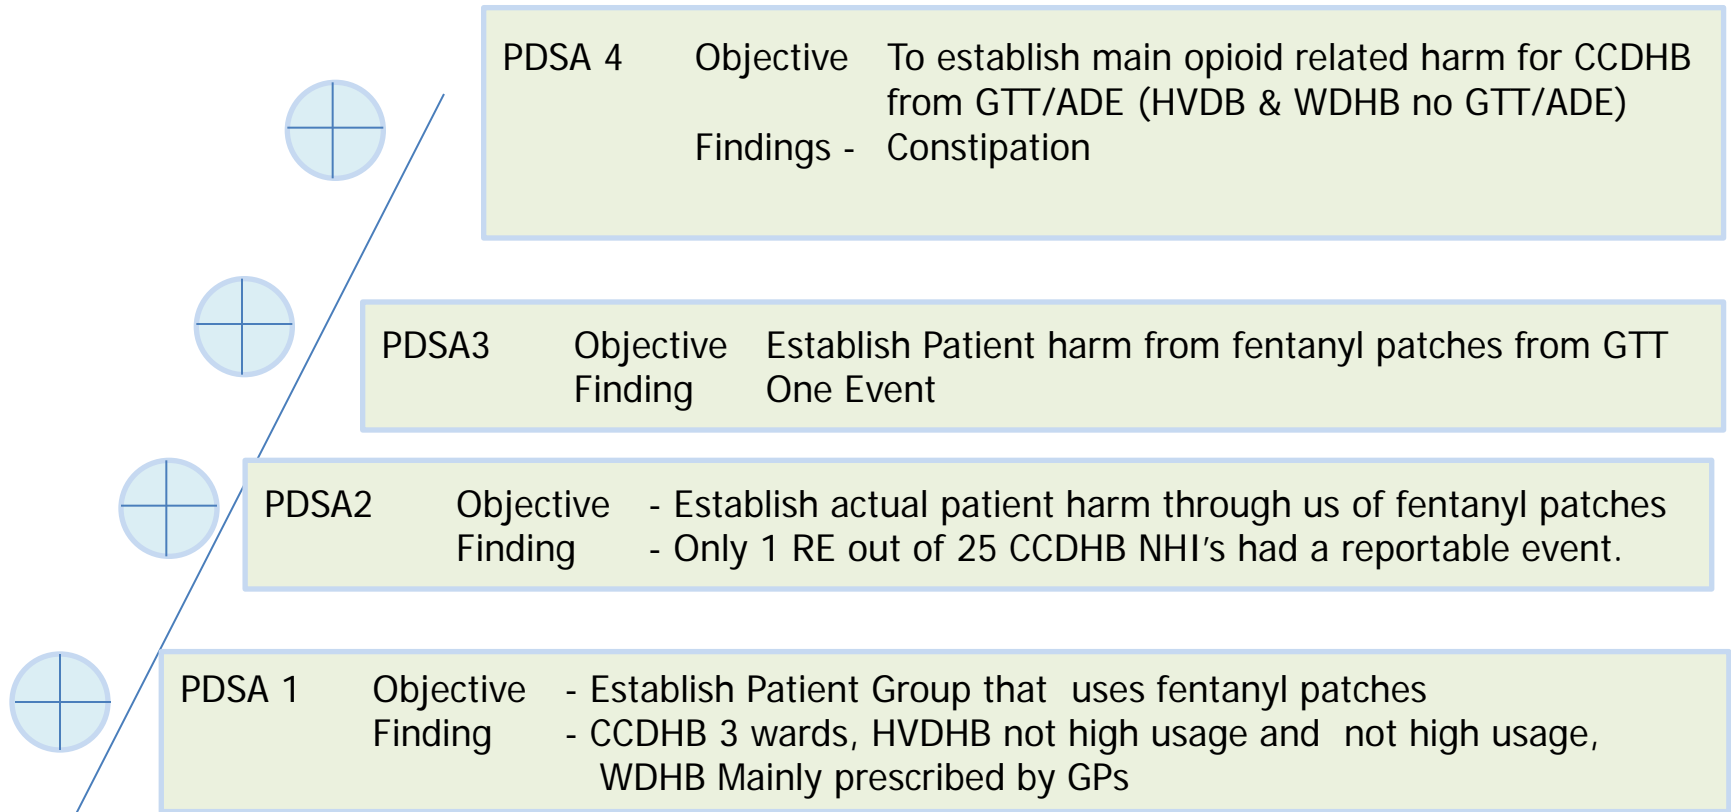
PDSA 4 Objective To establish main opioid related harm for CCDHB from GTT/ADE (HVDB & WDHB no GTT/ADE)
Findings - Constipation

PDSA3 Objective Establish Patient harm from fentanyl patches from GTT
Finding One Event

PDSA2 Objective - Establish actual patient harm through us of fentanyl patches
Finding - Only 1 RE out of 25 CCDHB NHI's had a reportable event.

PDSA 1 Objective - Establish Patient Group that uses fentanyl patches
Finding - CCDHB 3 wards, HVDHB not high usage and not high usage, WDHB Mainly prescribed by GPs